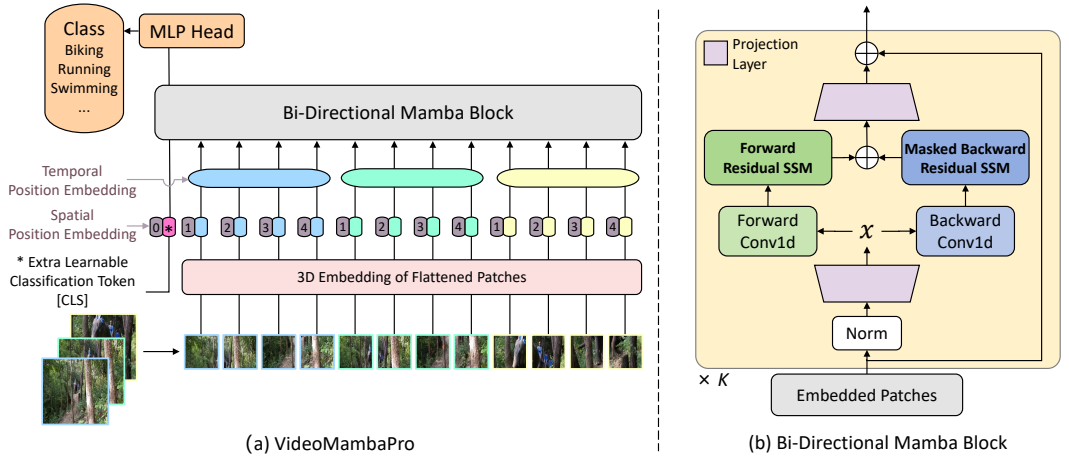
Class
Biking
Running
Swimming
...

MLP Head

Bi-Directional Mamba Block

Temporal Position Embedding

Spatial Position Embedding

0 * 1 2 3 4 1 2 3 4 1 2 3 4

* Extra Learnable Classification Token [CLS]

3D Embedding of Flattened Patches

(a) VideoMambaPro

Projection Layer

Forward Residual SSM

Masked Backward Residual SSM

Forward Conv1d

$x$

Backward Conv1d

Norm

$\times K$

Embedded Patches

(b) Bi-Directional Mamba Block